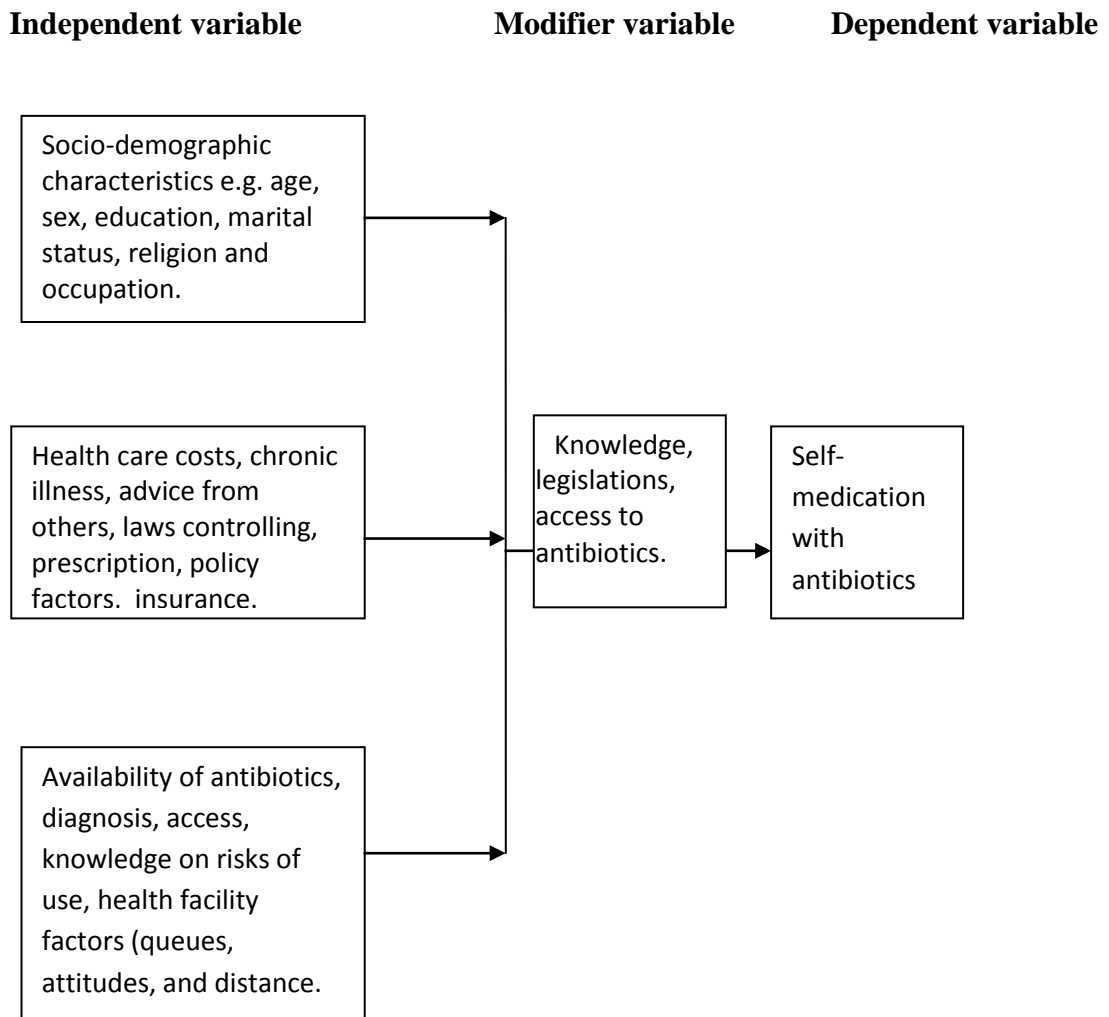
Independent variable Modifier variable Dependent variable

Socio-demographic characteristics e.g. age, sex, education, marital status, religion and occupation.

Health care costs, chronic illness, advice from others, laws controlling, prescription, policy factors. insurance.

Availability of antibiotics, diagnosis, access, knowledge on risks of use, health facility factors (queues, attitudes, and distance.

Knowledge, legislations, access to antibiotics.

Self-medication with antibiotics